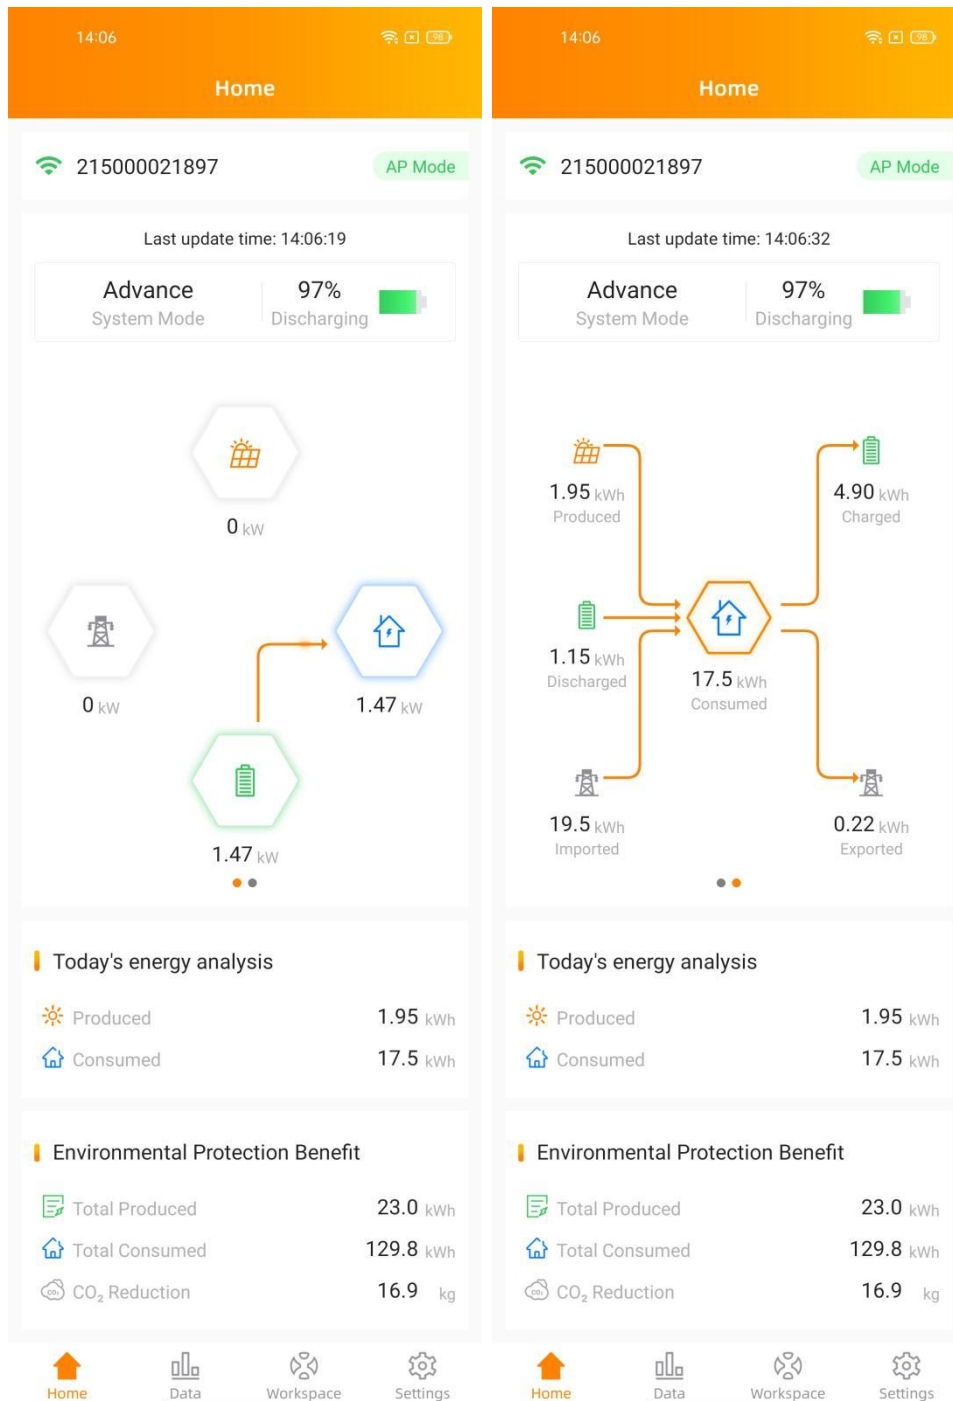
14:06

Home

215000021897

AP Mode

Last update time: 14:06:19

Advance
System Mode

97%
Discharging

0 kW

0 kW

1.47 kW

1.47 kW

Today's energy analysis

Produced 1.95 kWh

Consumed 17.5 kWh

Environmental Protection Benefit

Total Produced 23.0 kWh

Total Consumed 129.8 kWh

$CO_2$ Reduction 16.9 kg

Home Data Workspace Settings

14:06

Home

215000021897

AP Mode

Last update time: 14:06:32

Advance
System Mode

97%
Discharging

1.95 kWh
Produced

4.90 kWh
Charged

1.15 kWh
Discharged

17.5 kWh
Consumed

19.5 kWh
Imported

0.22 kWh
Exported

Today's energy analysis

Produced 1.95 kWh

Consumed 17.5 kWh

Environmental Protection Benefit

Total Produced 23.0 kWh

Total Consumed 129.8 kWh

$CO_2$ Reduction 16.9 kg

Home Data Workspace Settings